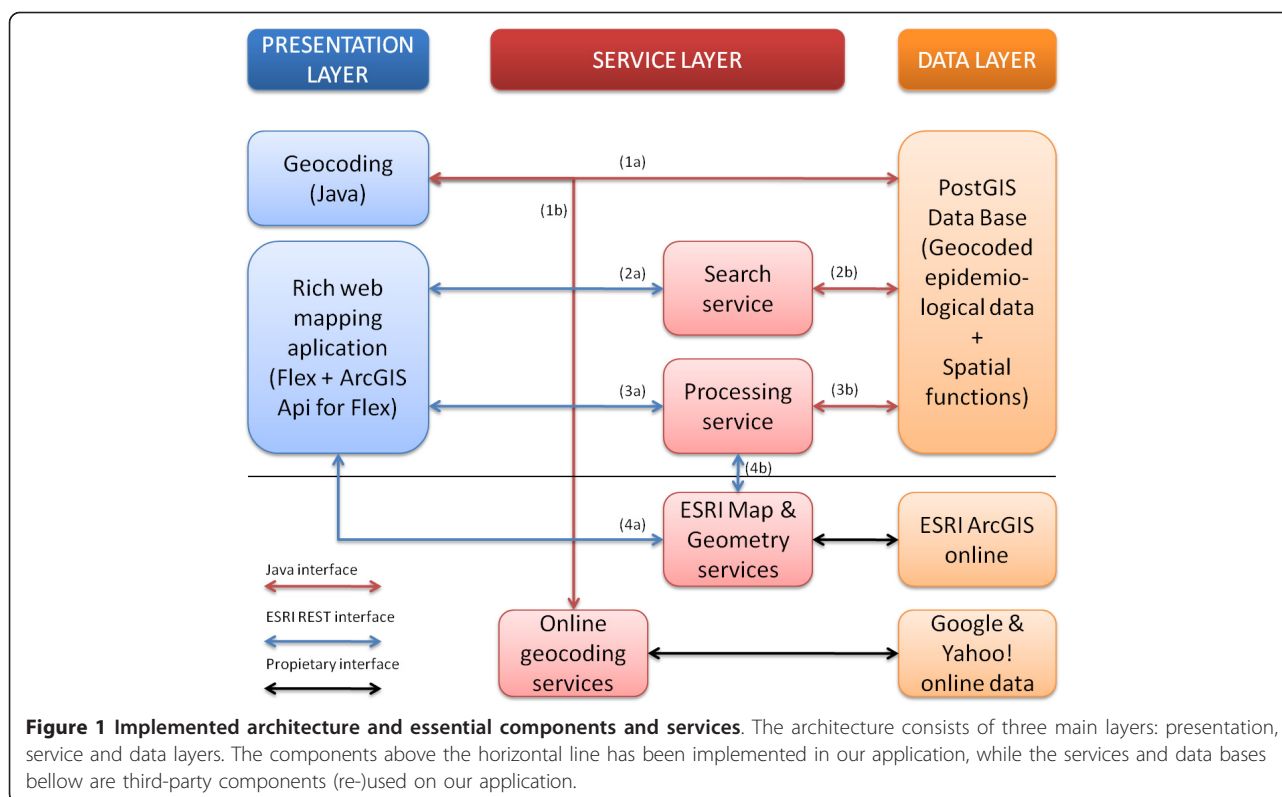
PRESENTATION LAYER

SERVICE LAYER

DATA LAYER

Geocoding (Java)

(1a)

(1b)

PostGIS Data Base (Geocoded epidemiological data + Spatial functions)

Rich web mapping aplication (Flex + ArcGIS Api for Flex)

(2a)

Search service

(2b)

(3a)

Processing service

(3b)

(4b)

(4a)

ESRI Map & Geometry services

ESRI ArcGIS online

Java interface

ESRI REST interface

Propietary interface

Online geocoding services

Google & Yahoo! online data

**Figure 1 Implemented architecture and essential components and services**. The architecture consists of three main layers: presentation, service and data layers. The components above the horizontal line has been implemented in our application, while the services and data bases bellow are third-party components (re-)used on our application.